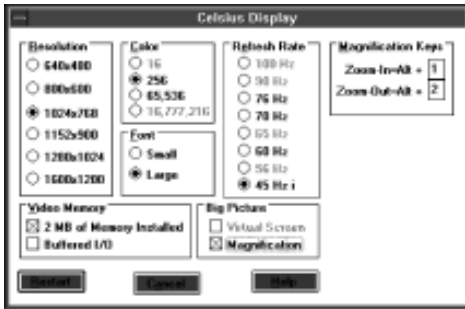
Celsius Display

Resolution
640x480
800x600
1024x768
1152x900
1280x1024
1600x1200

Color
16
256
65,536
16,777,216

Font
Small
Large

Refresh Rate
100 Hz
90 Hz
76 Hz
70 Hz
65 Hz
60 Hz
56 Hz
45 Hz i

Magnification Keys
Zoom-In=Alt + 1
Zoom-Out=Alt + 2

Video Memory
2 MB of Memory Installed
Buffered I/O

Big Picture
Virtual Screen
Magnification

Restart
Cancel
Help